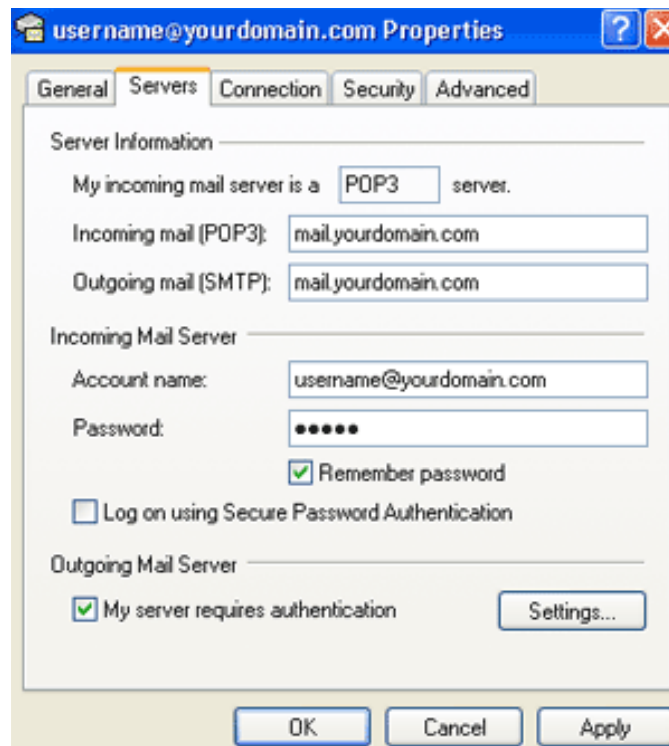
username@yourdomain.com Properties

General | Servers | Connection | Security | Advanced

Server Information

My incoming mail server is a POP3 server.

Incoming mail (POP3): mail.yourdomain.com

Outgoing mail (SMTP): mail.yourdomain.com

Incoming Mail Server

Account name: username@yourdomain.com

Password: •••••

Remember password

Log on using Secure Password Authentication

Outgoing Mail Server

My server requires authentication

Settings...

OK Cancel Apply